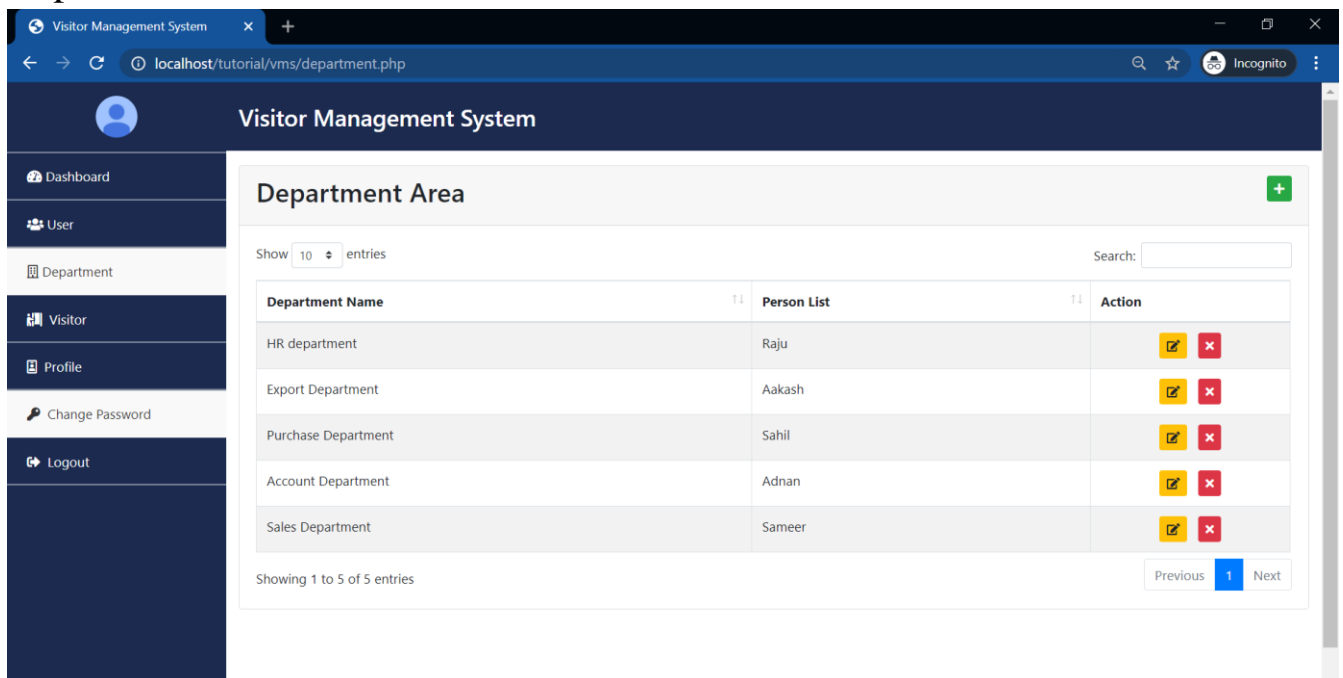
Visitor Management System

localhost/tutorial/vms/department.php

Incognito

Visitor Management System

Dashboard

User

Department

Visitor

Profile

Change Password

Logout

Department Area

+

Show 10 entries

Search:

| Department Name | Person List | Action |
|---|---|---|
| HR department | Raju | |
| Export Department | Aakash | |
| Purchase Department | Sahil | |
| Account Department | Adnan | |
| Sales Department | Sameer | |

Showing 1 to 5 of 5 entries

Previous 1 Next